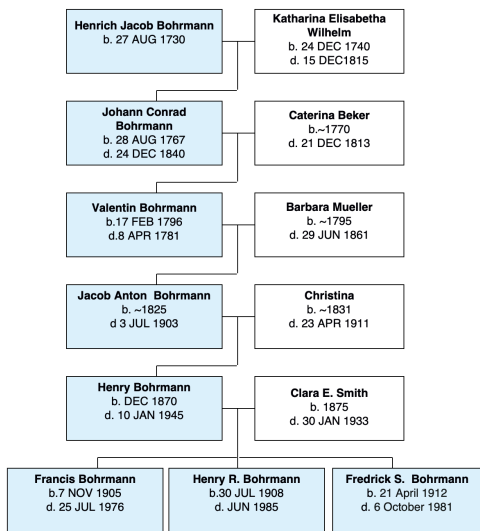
Henrich Jacob Bohrmann
b. 27 AUG 1730

Katharina Elisabetha Wilhelm
b. 24 DEC 1740
d. 15 DEC1815

Johann Conrad Bohrmann
b. 28 AUG 1767
d. 24 DEC 1840

Caterina Beker
b.~1770
d. 21 DEC 1813

Valentin Bohrmann
b.17 FEB 1796
d.8 APR 1781

Barbara Mueller
b. ~1795
d. 29 JUN 1861

Jacob Anton Bohrmann
b. ~1825
d 3 JUL 1903

Christina
b. ~1831
d. 23 APR 1911

Henry Bohrmann
b. DEC 1870
d. 10 JAN 1945

Clara E. Smith
b. 1875
d. 30 JAN 1933

Francis Bohrmann
b.7 NOV 1905
d. 25 JUL 1976

Henry R. Bohrmann
b.30 JUL 1908
d. JUN 1985

Fredrick S. Bohrmann
b. 21 April 1912
d. 6 October 1981